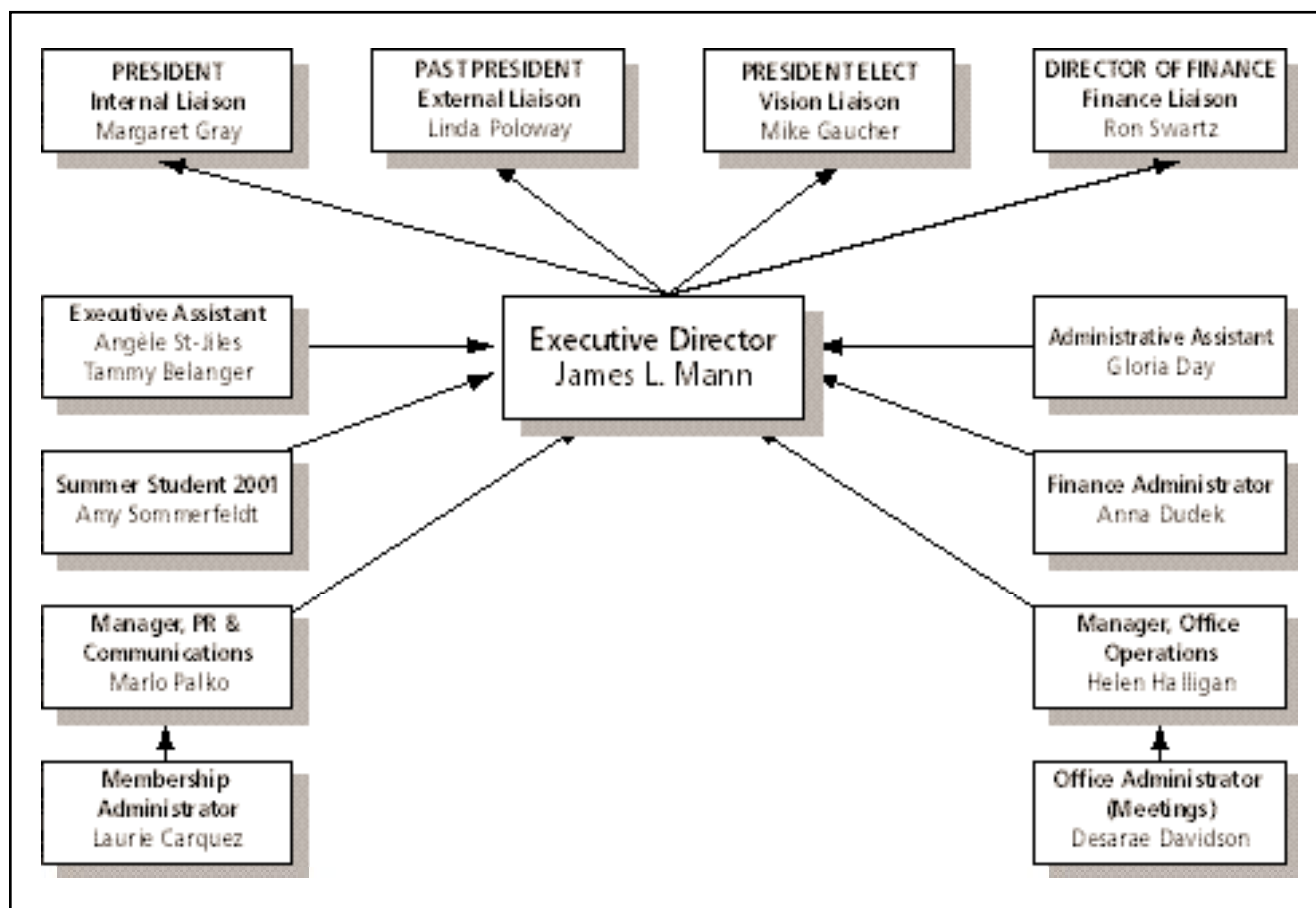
PRESIDENT
Internal Liaison
Margaret Gray

PAST PRESIDENT
External Liaison
Linda Poloway

PRESIDENT ELECT
Vision Liaison
Mike Gaucher

DIRECTOR OF FINANCE
Finance Liaison
Ron Swartz

Executive Assistant
Angèle St-Jiles
Tammy Belanger

Executive Director
James L. Mann

Administrative Assistant
Gloria Day

Summer Student 2001
Amy Sommerfeldt

Finance Administrator
Anna Dudek

Manager, PR & Communications
Mario Palko

Manager, Office Operations
Helen Halligan

Membership Administrator
Laurie Carquez

Office Administrator (Meetings)
Desarae Davidson